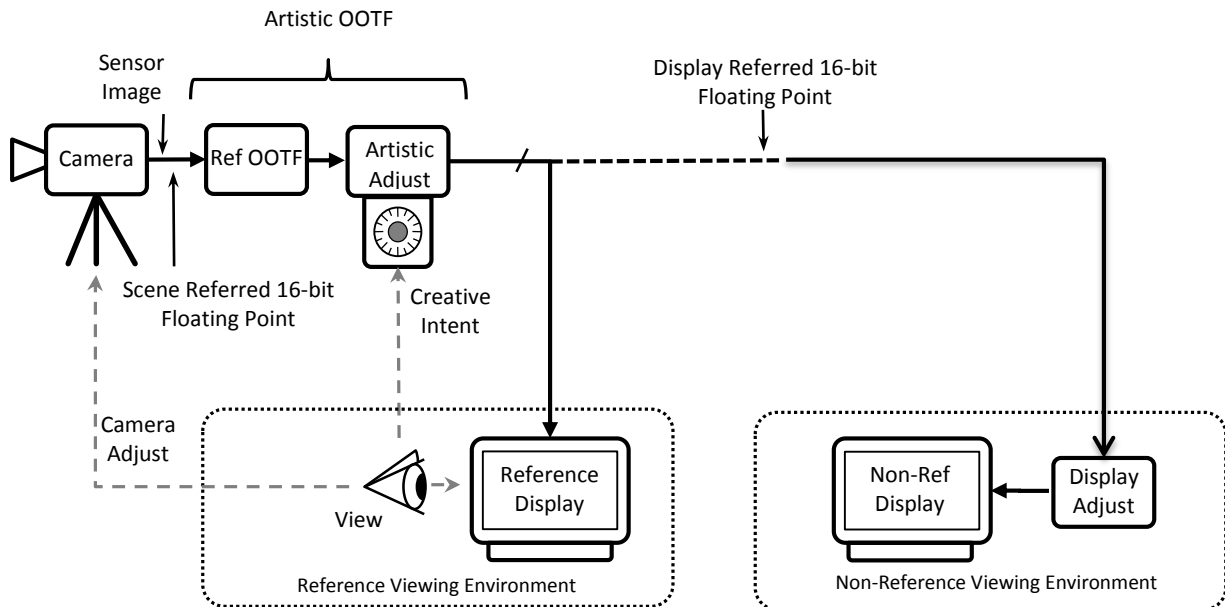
Artistic OOTF

Sensor Image

Display Referred 16-bit Floating Point

Camera

Ref OOTF

Artistic Adjust

Scene Referred 16-bit Floating Point

Creative Intent

Camera Adjust

View

Reference Display

Reference Viewing Environment

Non-Ref Display

Display Adjust

Non-Reference Viewing Environment